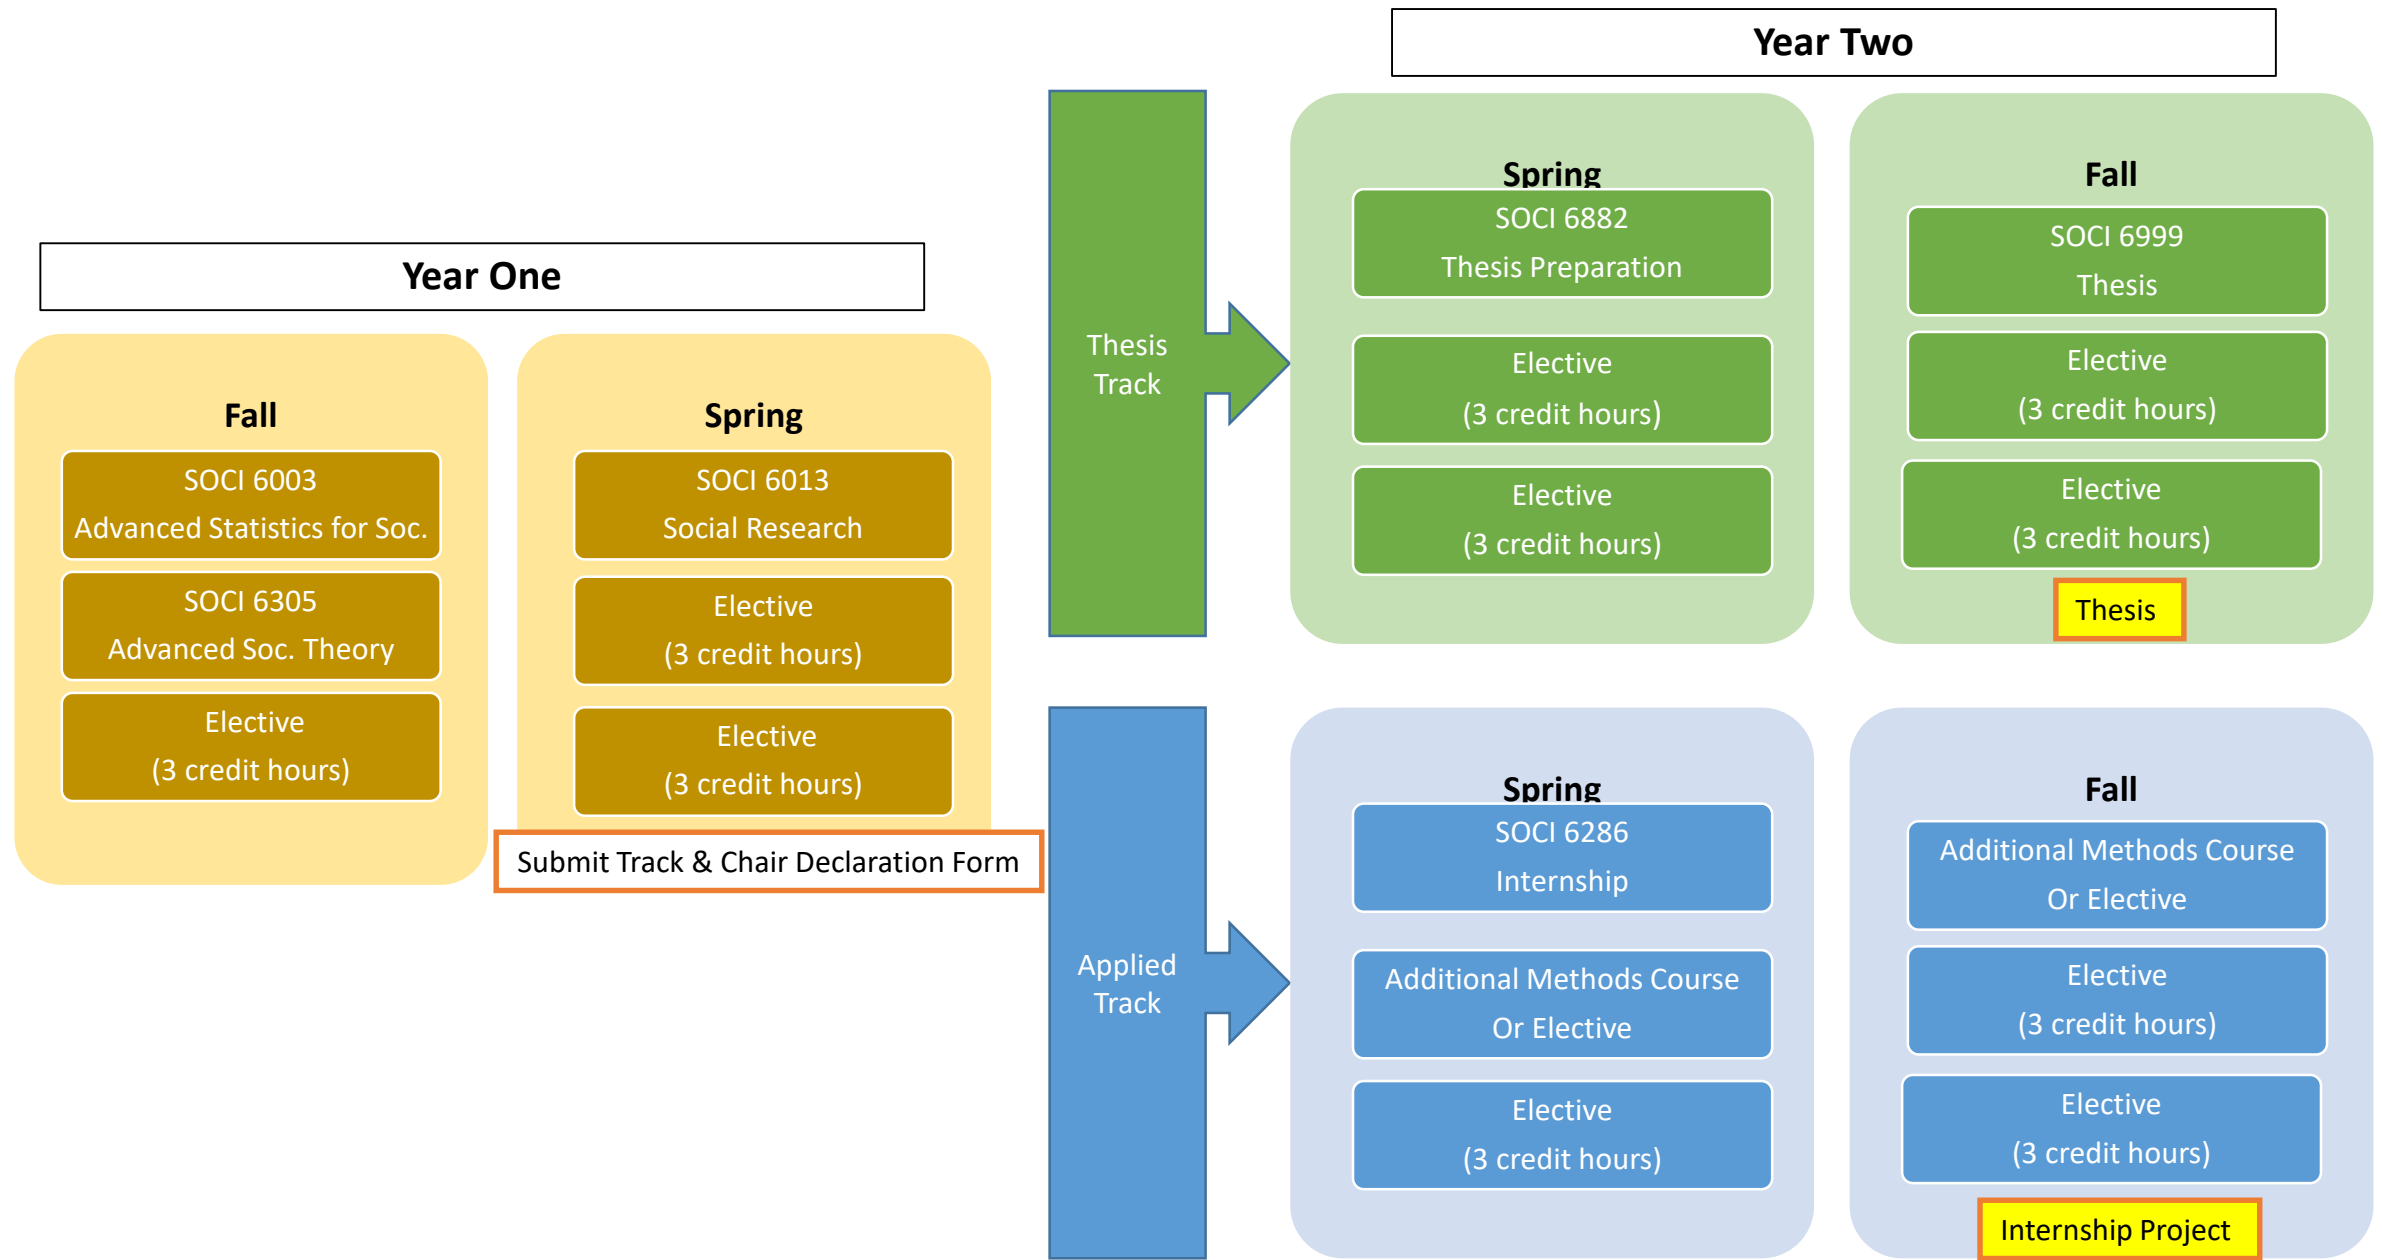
Year One

Fall

SOCI 6003
Advanced Statistics for Soc.

SOCI 6305
Advanced Soc. Theory

Elective
(3 credit hours)

Spring

SOCI 6013
Social Research

Elective
(3 credit hours)

Elective
(3 credit hours)

Submit Track & Chair Declaration Form

Year Two

Thesis Track

Spring

SOCI 6882
Thesis Preparation

Elective
(3 credit hours)

Elective
(3 credit hours)

Fall

SOCI 6999
Thesis

Elective
(3 credit hours)

Elective
(3 credit hours)

Thesis

Applied Track

Spring

SOCI 6286
Internship

Additional Methods Course
Or Elective

Elective
(3 credit hours)

Fall

Additional Methods Course
Or Elective

Elective
(3 credit hours)

Elective
(3 credit hours)

Internship Project